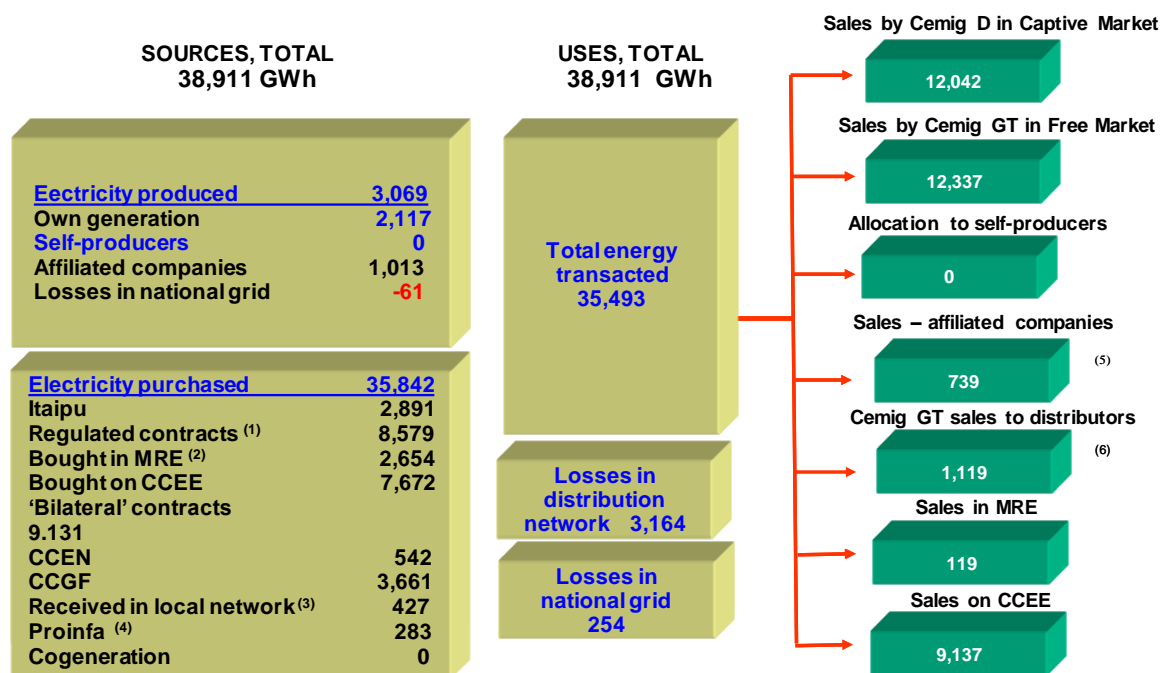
SOURCES, TOTAL
38,911 GWh

USES, TOTAL
38,911 GWh

Eectricity produced 3,069
Own generation 2,117
Self-producers 0
Affiliated companies 1,013
Losses in national grid -61

Electricity purchased 35,842
Itaipu 2,891
Regulated contracts $^{(1)}$ 8,579
Bought in MRE $^{(2)}$ 2,654
Bought on CCEE 7,672
'Bilateral' contracts 9.131
CCEN 542
CCGF 3,661
Received in local network $^{(3)}$ 427
Proinfa $^{(4)}$ 283
Cogeneration 0

Total energy transacted 35,493

Losses in distribution network 3,164

Losses in national grid 254

Sales by Cemig D in Captive Market
12,042

Sales by Cemig GT in Free Market
12,337

Allocation to self-producers
0

Sales – affiliated companies
739
(5)

Cemig GT sales to distributors
1,119
(6)

Sales in MRE
119

Sales on CCEE
9,137